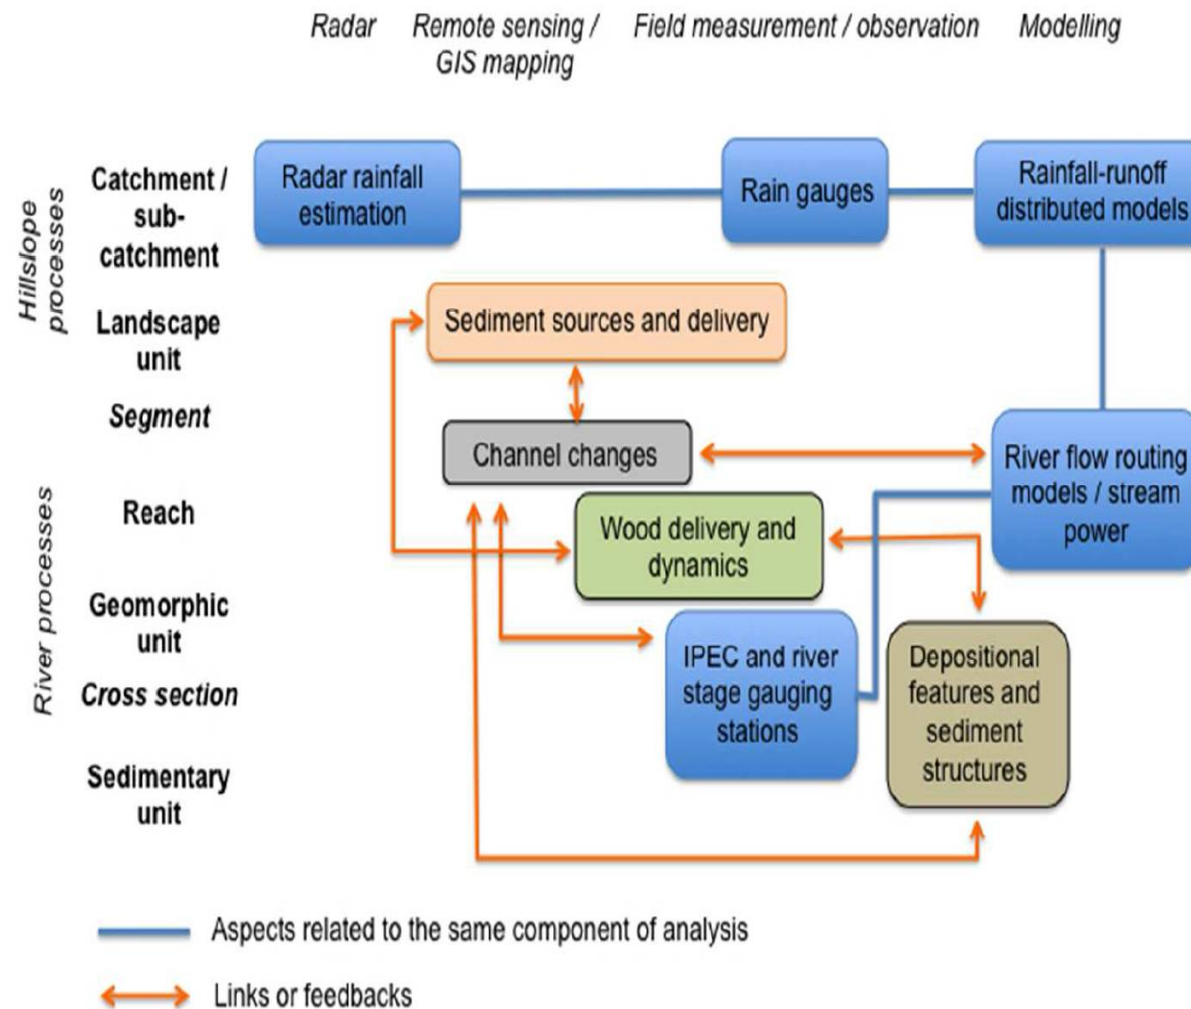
Radar Remote sensing / GIS mapping Field measurement / observation Modelling

Hillslope processes

Catchment / sub-catchment

Landscape unit

Segment

River processes

Reach

Geomorphic unit

Cross section

Sedimentary unit

Radar rainfall estimation

Rain gauges

Rainfall-runoff distributed models

Sediment sources and delivery

Channel changes

River flow routing models / stream power

Wood delivery and dynamics

IPEC and river stage gauging stations

Depositional features and sediment structures

Aspects related to the same component of analysis

Links or feedbacks